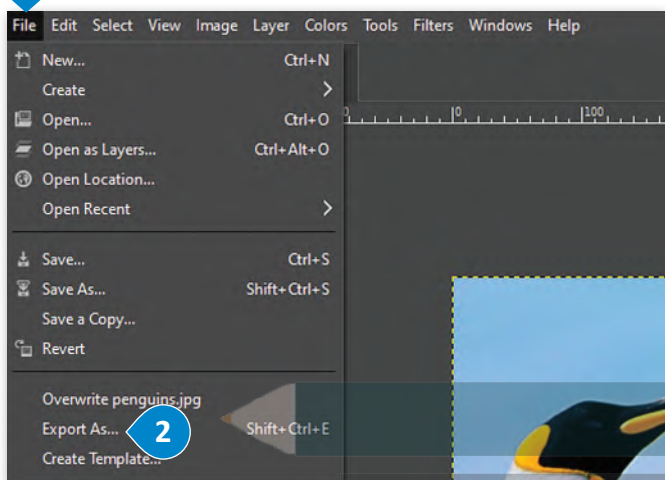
File Edit Select View Image Layer Colors Tools Filters Windows Help

New... Ctrl+N
Create
Open... Ctrl+O
Open as Layers... Ctrl+Alt+O
Open Location...
Open Recent

Save... Ctrl+S
Save As... Shift+Ctrl+S
Save a Copy...
Revert

Overwrite penguins.jpg
Export As... Shift+Ctrl+E
Create Template...

2

0 |0 |100